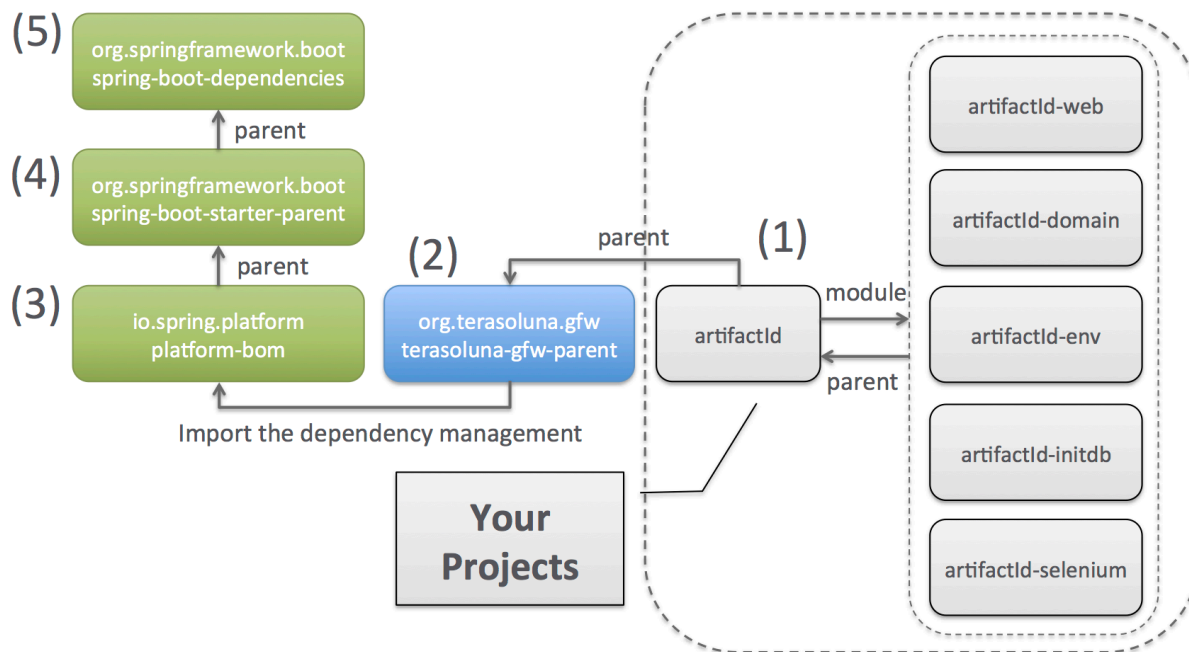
(5)
org.springframework.boot
spring-boot-dependencies

parent

(4)
org.springframework.boot
spring-boot-starter-parent

parent

(3)
io.spring.platform
platform-bom

(2)
org.terasoluna.gfw
terasoluna-gfw-parent

parent

(1)
artifactId

module

parent

artifactId-web

artifactId-domain

artifactId-env

artifactId-initdb

artifactId-selenium

Import the dependency management

Your Projects